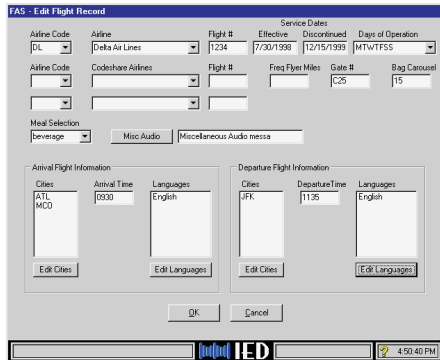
FAS - Edit Flight Record

Airline Code
DL

Airline
Delta Air Lines

Flight #
1234

Service Dates
Effective
7/30/1998

Discontinued
12/15/1999

Days of Operation
MTWTFSS

Airline Code

Codeshare Airlines

Flight #

Freq Flyer Miles

Gate #
C25

Bag Carousel
15

Meal Selection
beverage

Misc Audio

Miscellaneous Audio messa

Arrival Flight Information

Cities
ATL
MCO

Arrival Time
0930

Languages
English

Edit Cities

Edit Languages

Departure Flight Information

Cities
JFK

DepartureTime
1135

Languages
English

Edit Cities

Edit Languages

OK

Cancel

IED

4:50:40 PM